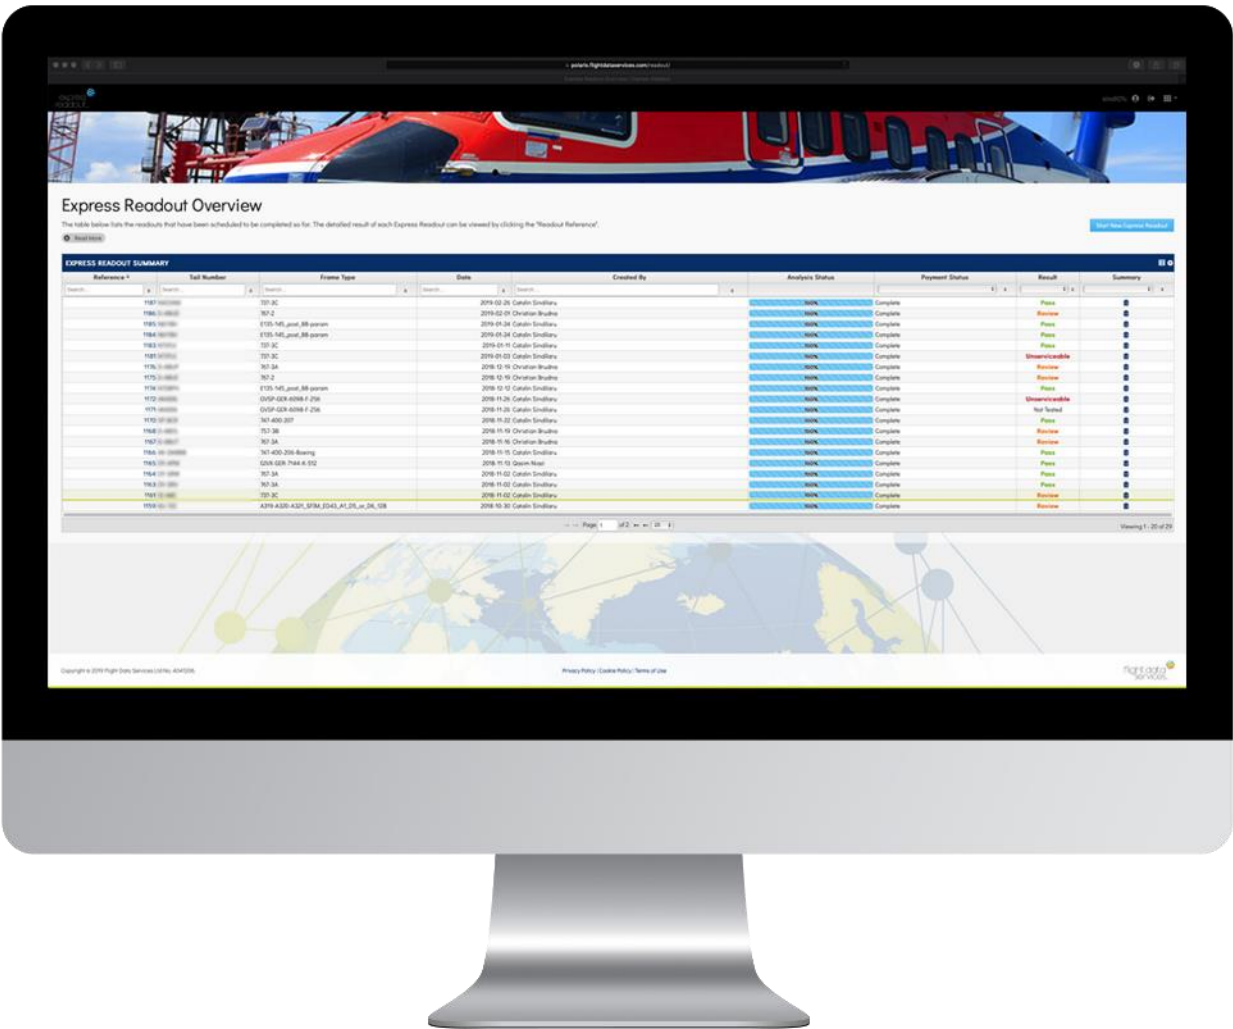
polaris.flightdataservices.com/readout

express readout

Express Readout Overview

The table below lists the readouts that have been scheduled to be completed so far. The detailed result of each Express Readout can be viewed by clicking the "Readout Reference".

Read More

Start New Express Readout

EXPRESS READOUT SUMMARY

| Reference | Tail Number | Frame Type | Date | Created By | Analysis Status | Payment Status | Result | Summary |
|---|---|---|---|---|---|---|---|---|
| 1187 | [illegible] | 737-3C | 2019-02-26 | Catalin Sindilaru | 100% | Complete | Pass | |
| 1186 | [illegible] | 767-2 | 2019-02-01 | Christian Brudna | 100% | Complete | Review | |
| 1185 | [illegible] | E135-145_post_88-param | 2019-01-24 | Catalin Sindilaru | 100% | Complete | Pass | |
| 1184 | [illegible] | E135-145_post_88-param | 2019-01-24 | Catalin Sindilaru | 100% | Complete | Pass | |
| 1183 | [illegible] | 737-3C | 2019-01-11 | Catalin Sindilaru | 100% | Complete | Pass | |
| 1181 | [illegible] | 737-3C | 2019-01-03 | Catalin Sindilaru | 100% | Complete | Unserviceable | |
| 1176 | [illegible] | 767-3A | 2018-12-19 | Christian Brudna | 100% | Complete | Review | |
| 1175 | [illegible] | 767-2 | 2018-12-19 | Christian Brudna | 100% | Complete | Review | |
| 1174 | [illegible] | E135-145_post_88-param | 2018-12-12 | Catalin Sindilaru | 100% | Complete | Pass | |
| 1172 | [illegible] | GVSP-GER-6098-F-256 | 2018-11-26 | Catalin Sindilaru | 100% | Complete | Unserviceable | |
| 1171 | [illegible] | GVSP-GER-6098-F-256 | 2018-11-26 | Catalin Sindilaru | 100% | Complete | Not Tested | |
| 1170 | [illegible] | 747-400-207 | 2018-11-22 | Catalin Sindilaru | 100% | Complete | Pass | |
| 1168 | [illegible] | 757-3B | 2018-11-19 | Christian Brudna | 100% | Complete | Review | |
| 1167 | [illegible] | 767-3A | 2018-11-16 | Christian Brudna | 100% | Complete | Review | |
| 1166 | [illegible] | 747-400-206-Boeing | 2018-11-15 | Catalin Sindilaru | 100% | Complete | Pass | |
| 1165 | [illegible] | GIVX-GER-7144-X-512 | 2018-11-13 | Qasim Nisar | 100% | Complete | Pass | |
| 1164 | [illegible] | 767-3A | 2018-11-02 | Catalin Sindilaru | 100% | Complete | Pass | |
| 1163 | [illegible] | 767-3A | 2018-11-02 | Catalin Sindilaru | 100% | Complete | Pass | |
| 1161 | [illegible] | 737-3C | 2018-11-02 | Catalin Sindilaru | 100% | Complete | Review | |
| 1159 | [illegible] | A319-A320-A321_SFIM_ED43_A1_DS_or_D6_128 | 2018-10-30 | Catalin Sindilaru | 100% | Complete | Review | |

Page 1 of 2 20

Viewing 1 - 20 of 29

Copyright © 2019 Flight Data Services Ltd No. 4047096

Privacy Policy | Cookie Policy | Terms of Use

flight data services